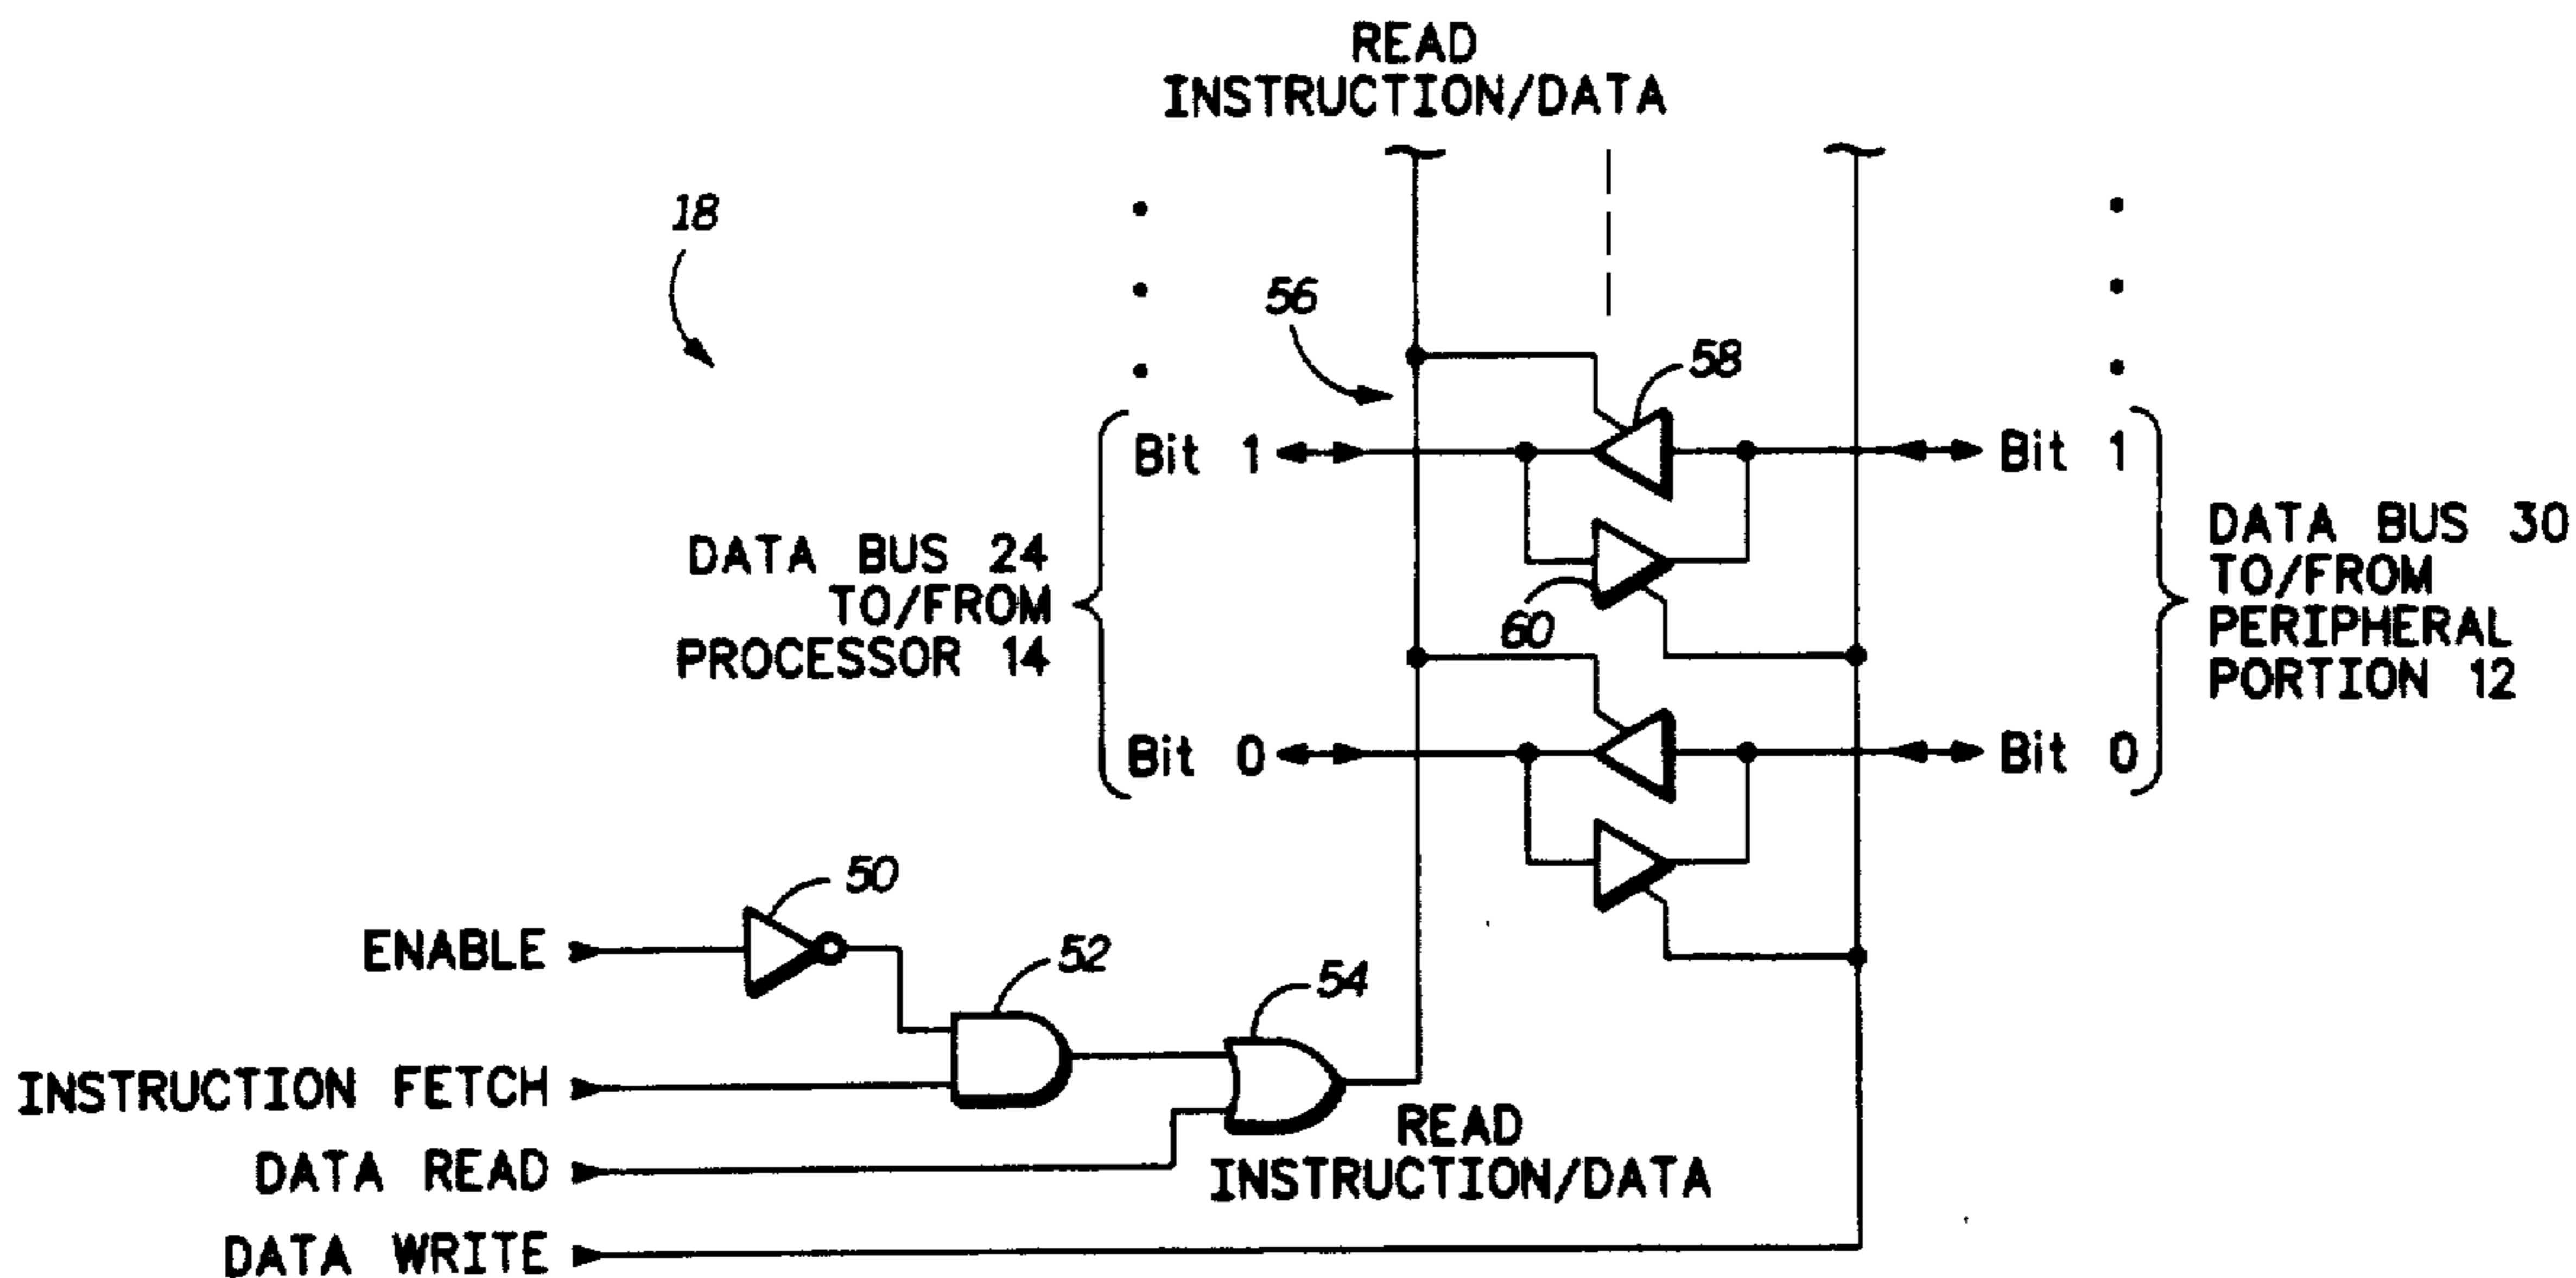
READ
INSTRUCTION/DATA

18

56

58

Bit 1

Bit 1

DATA BUS 24
TO/FROM
PROCESSOR 14

DATA BUS 30
TO/FROM
PERIPHERAL
PORTION 12

60

Bit 0

Bit 0

50

ENABLE

52

54

INSTRUCTION FETCH

DATA READ

READ
INSTRUCTION/DATA

DATA WRITE